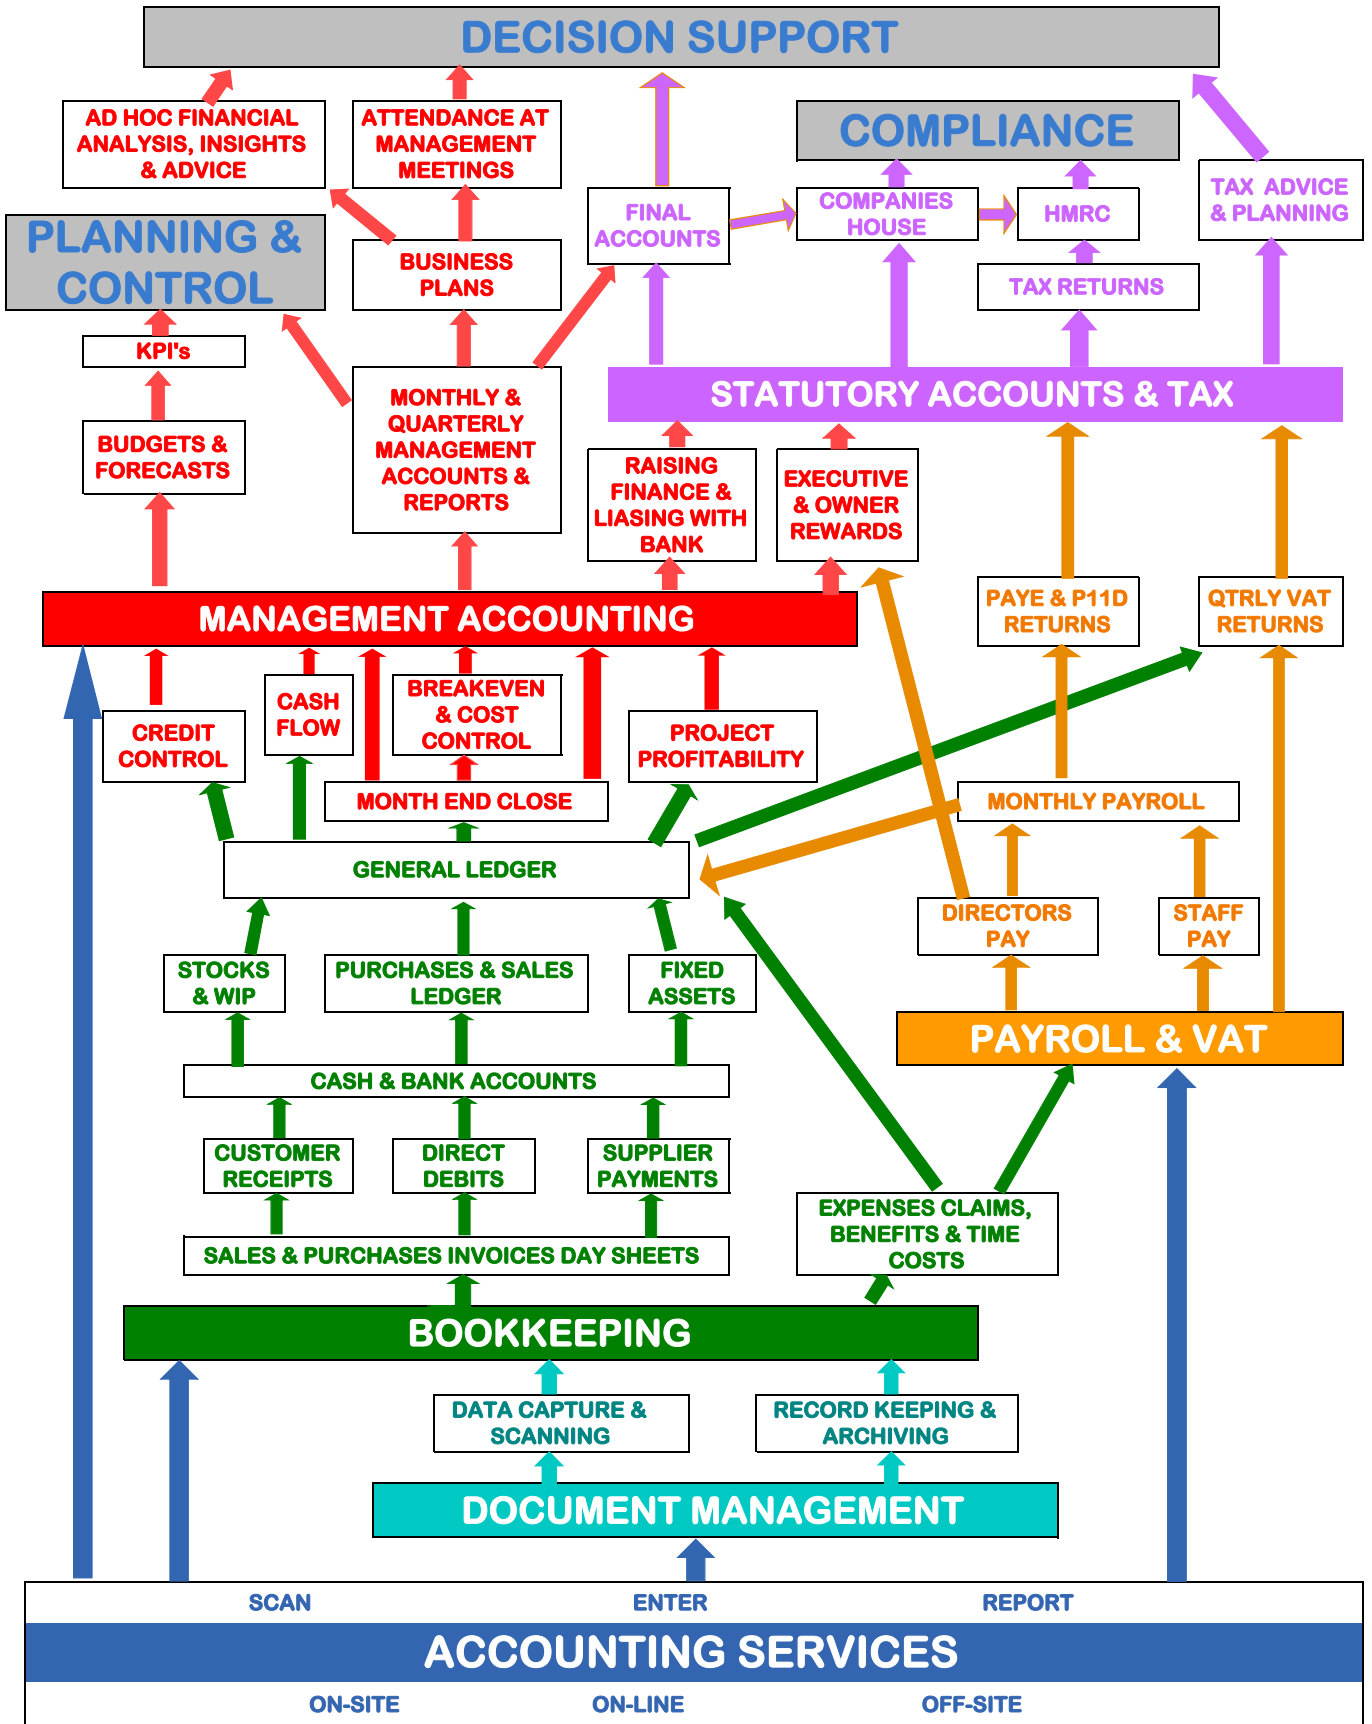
DECISION SUPPORT

AD HOC FINANCIAL ANALYSIS, INSIGHTS & ADVICE

ATTENDANCE AT MANAGEMENT MEETINGS

COMPLIANCE

PLANNING & CONTROL

BUSINESS PLANS

FINAL ACCOUNTS

COMPANIES HOUSE

HMRC

TAX ADVICE & PLANNING

TAX RETURNS

KPI's

MONTHLY & QUARTERLY MANAGEMENT ACCOUNTS & REPORTS

STATUTORY ACCOUNTS & TAX

BUDGETS & FORECASTS

RAISING FINANCE & LIASING WITH BANK

EXECUTIVE & OWNER REWARDS

PAYE & P11D RETURNS

QTRLY VAT RETURNS

MANAGEMENT ACCOUNTING

CASH FLOW

BREAKEVEN & COST CONTROL

CREDIT CONTROL

PROJECT PROFITABILITY

MONTH END CLOSE

MONTHLY PAYROLL

GENERAL LEDGER

DIRECTORS PAY

STAFF PAY

STOCKS & WIP

PURCHASES & SALES LEDGER

FIXED ASSETS

PAYROLL & VAT

CASH & BANK ACCOUNTS

CUSTOMER RECEIPTS

DIRECT DEBITS

SUPPLIER PAYMENTS

EXPENSES CLAIMS, BENEFITS & TIME COSTS

SALES & PURCHASES INVOICES DAY SHEETS

BOOKKEEPING

DATA CAPTURE & SCANNING

RECORD KEEPING & ARCHIVING

DOCUMENT MANAGEMENT

SCAN

ENTER

REPORT

ACCOUNTING SERVICES

ON-SITE

ON-LINE

OFF-SITE